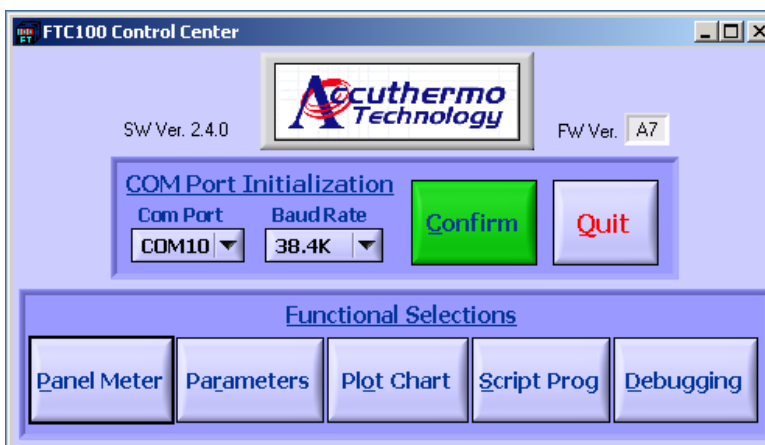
FTC100 Control Center

Accuthermo Technology

SW Ver. 2.4.0

FW Ver. A7

COM Port Initialization

Com Port
COM10

Baud Rate
38.4K

Confirm

Quit

Functional Selections

Panel Meter

Parameters

Plot Chart

Script Prog

Debugging